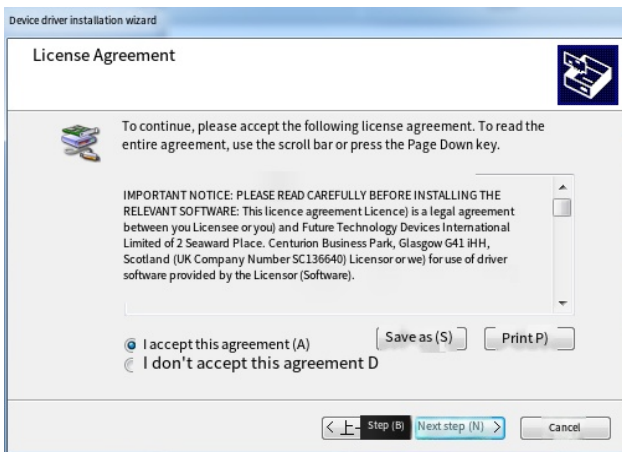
Device driver installation wizard

License Agreement

To continue, please accept the following license agreement. To read the entire agreement, use the scroll bar or press the Page Down key.

IMPORTANT NOTICE: PLEASE READ CAREFULLY BEFORE INSTALLING THE RELEVANT SOFTWARE: This licence agreement Licence) is a legal agreement between you Licensee or you) and Future Technology Devices International Limited of 2 Seaward Place. Centurion Business Park, Glasgow G41 iHH, Scotland (UK Company Number SC136640) Licensor or we) for use of driver software provided by the Licensor (Software).

I accept this agreement (A)
I don't accept this agreement D

Save as (S)
Print P)

< 上- Step (B)
Next step (N) >
Cancel